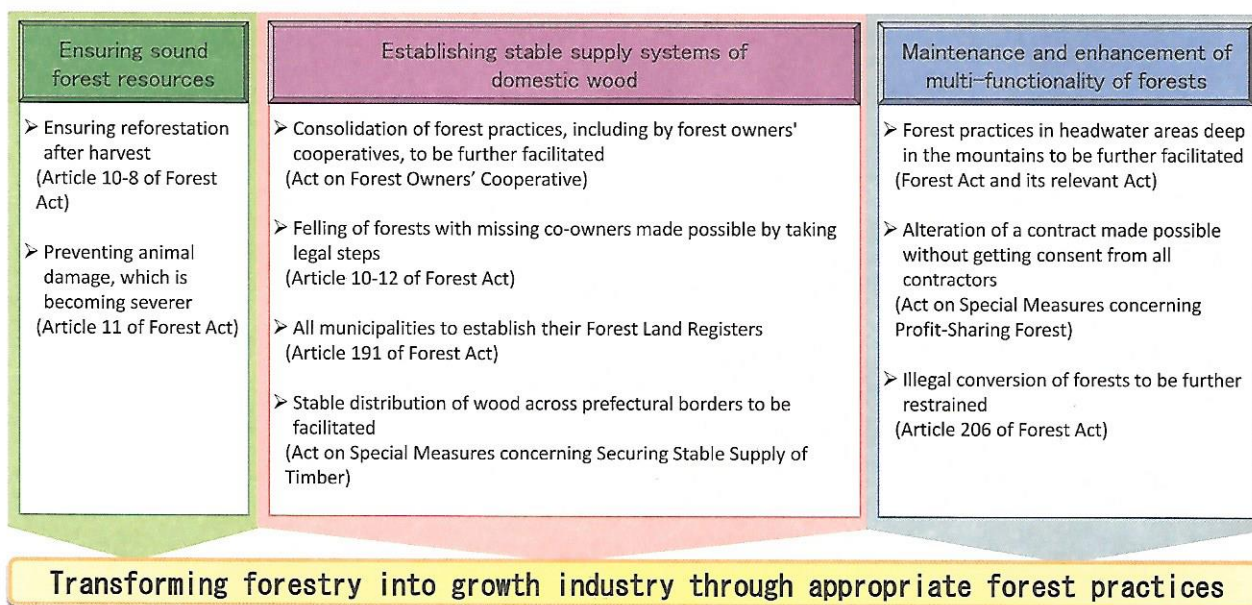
Ensuring sound forest resources

➢ Ensuring reforestation after harvest
(Article 10-8 of Forest Act)

➢ Preventing animal damage, which is becoming severer
(Article 11 of Forest Act)

Establishing stable supply systems of domestic wood

➢ Consolidation of forest practices, including by forest owners' cooperatives, to be further facilitated
(Act on Forest Owners' Cooperative)

➢ Felling of forests with missing co-owners made possible by taking legal steps
(Article 10-12 of Forest Act)

➢ All municipalities to establish their Forest Land Registers
(Article 191 of Forest Act)

➢ Stable distribution of wood across prefectural borders to be facilitated
(Act on Special Measures concerning Securing Stable Supply of Timber)

Maintenance and enhancement of multi-functionality of forests

➢ Forest practices in headwater areas deep in the mountains to be further facilitated
(Forest Act and its relevant Act)

➢ Alteration of a contract made possible without getting consent from all contractors
(Act on Special Measures concerning Profit-Sharing Forest)

➢ Illegal conversion of forests to be further restrained
(Article 206 of Forest Act)

Transforming forestry into growth industry through appropriate forest practices